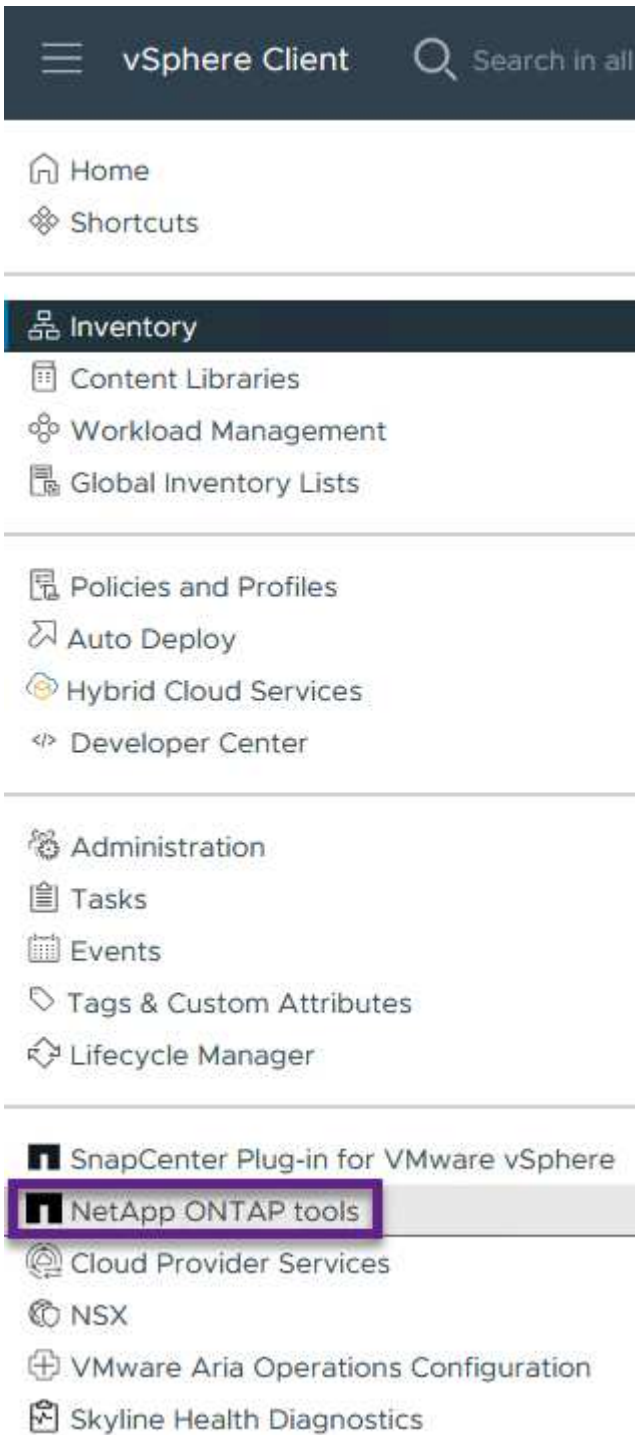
vSphere Client Search in all

Home
Shortcuts

Inventory
Content Libraries
Workload Management
Global Inventory Lists

Policies and Profiles
Auto Deploy
Hybrid Cloud Services
</> Developer Center

Administration
Tasks
Events
Tags & Custom Attributes
Lifecycle Manager

SnapCenter Plug-in for VMware vSphere
NetApp ONTAP tools
Cloud Provider Services
NSX
VMware Aria Operations Configuration
Skyline Health Diagnostics